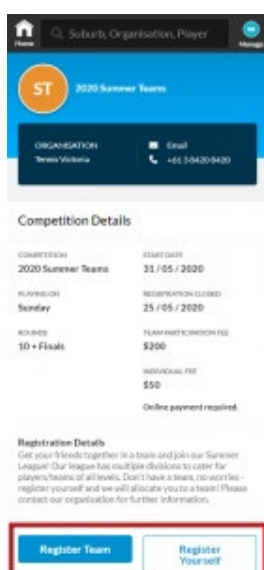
Home
Suburb, Organisation, Player
Manage

ST
2020 Summer Teams

ORGANISATION
Tennis Victoria

Email
+61 3 8420 8420

Competition Details

COMPETITION
2020 Summer Teams

START DATE
31 / 05 / 2020

PLAYING ON
Sunday

REGISTRATION CLOSES
25 / 05 / 2020

ROUNDS
10 + Finals

TEAM PARTICIPATION FEE
$200

INDIVIDUAL FEE
$50

Online payment required.

Registration Details
Get your friends together in a team and join our Summer League! Our league has multiple divisions to cater for players/teams of all levels. Don't have a team, no worries - register yourself and we will allocate you to a team! Please contact our organisation for further information.

Register Team

Register Yourself